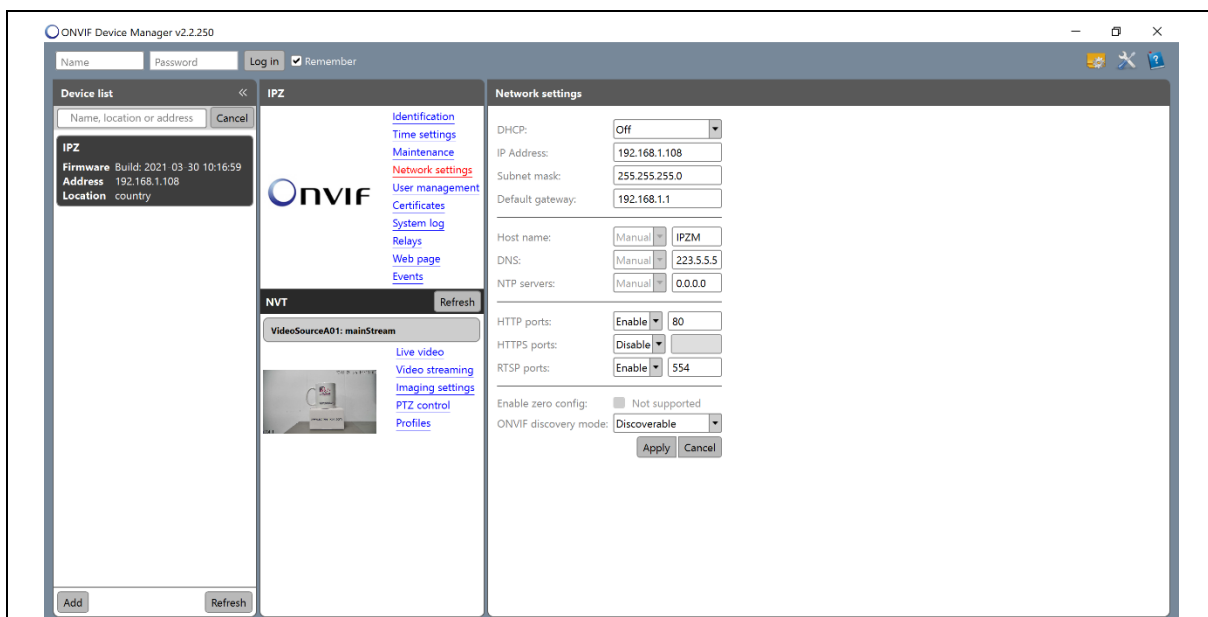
ONVIF Device Manager v2.2.250

Name Password Log in Remember

Device list «
Name, location or address Cancel

IPZ
Firmware Build: 2021 03 30 10:16:59
Address 192.168.1.108
Location country

Add Refresh

IPZ

ONVIF

Identification
Time settings
Maintenance
Network settings
User management
Certificates
System log
Relays
Web page
Events

NVT Refresh

VideoSourceA01: mainStream

Live video
Video streaming
Imaging settings
PTZ control
Profiles

Network settings

DHCP: Off
IP Address: 192.168.1.108
Subnet mask: 255.255.255.0
Default gateway: 192.168.1.1

Host name: Manual IPZM
DNS: Manual 223.5.5.5
NTP servers: Manual 0.0.0.0

HTTP ports: Enable 80
HTTPS ports: Disable
RTSP ports: Enable 554

Enable zero config: Not supported
ONVIF discovery mode: Discoverable

Apply Cancel